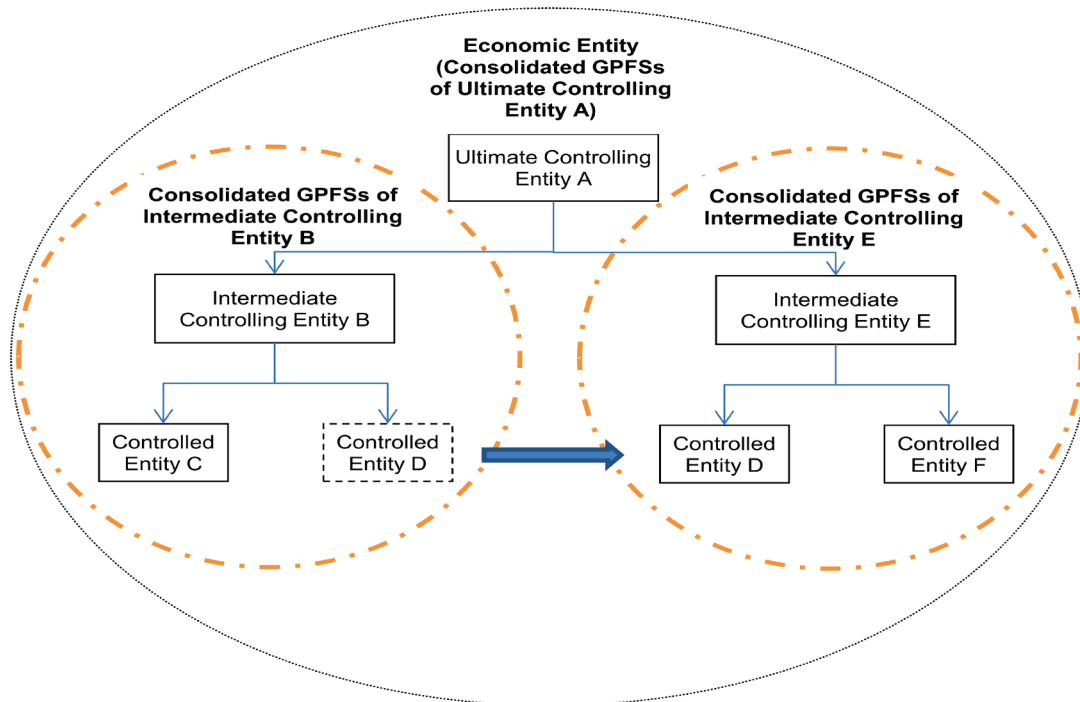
Economic Entity (Consolidated GPFSs of Ultimate Controlling Entity A)

Ultimate Controlling Entity A

Consolidated GPFSs of Intermediate Controlling Entity B

Consolidated GPFSs of Intermediate Controlling Entity E

Intermediate Controlling Entity B

Intermediate Controlling Entity E

Controlled Entity C

Controlled Entity D

Controlled Entity D

Controlled Entity F